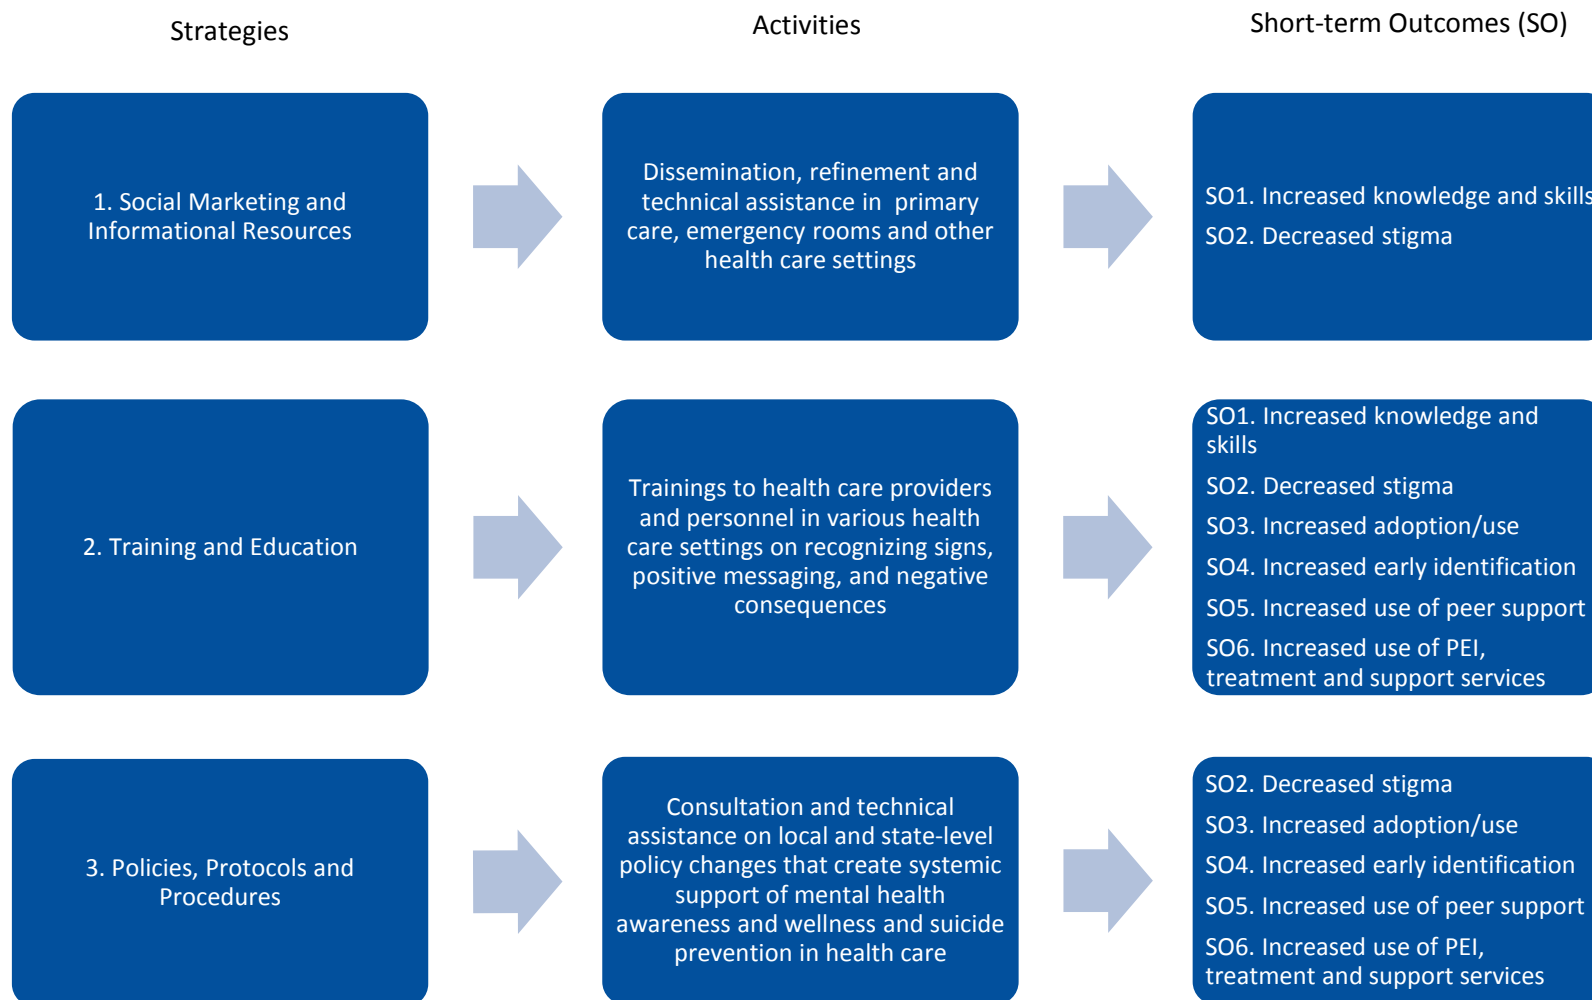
Strategies

Activities

Short-term Outcomes (SO)

1. Social Marketing and Informational Resources

Dissemination, refinement and technical assistance in primary care, emergency rooms and other health care settings

SO1. Increased knowledge and skills

SO2. Decreased stigma

2. Training and Education

Trainings to health care providers and personnel in various health care settings on recognizing signs, positive messaging, and negative consequences

SO1. Increased knowledge and skills

SO2. Decreased stigma

SO3. Increased adoption/use

SO4. Increased early identification

SO5. Increased use of peer support

SO6. Increased use of PEI, treatment and support services

3. Policies, Protocols and Procedures

Consultation and technical assistance on local and state-level policy changes that create systemic support of mental health awareness and wellness and suicide prevention in health care

SO2. Decreased stigma

SO3. Increased adoption/use

SO4. Increased early identification

SO5. Increased use of peer support

SO6. Increased use of PEI, treatment and support services